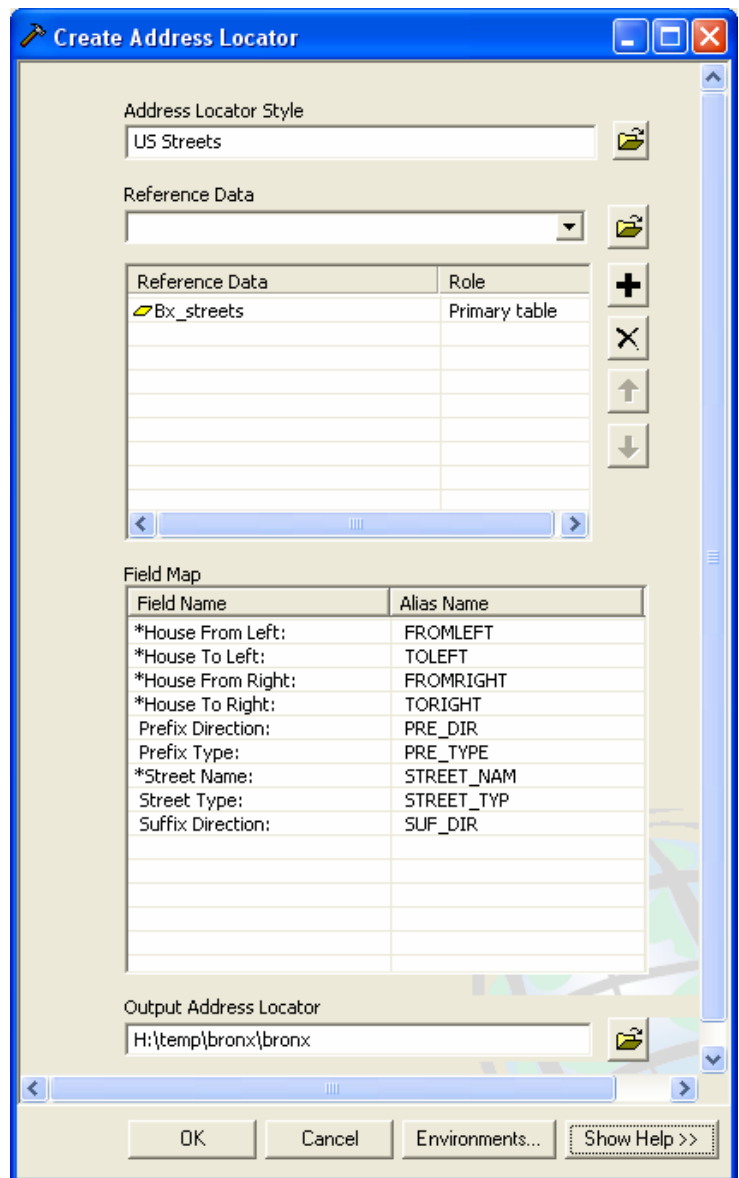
Create Address Locator

Address Locator Style

US Streets

Reference Data

| Reference Data | Role |
|---|---|
| Bx_streets | Primary table |

Field Map

| Field Name | Alias Name |
|---|---|
| *House From Left: | FROMLEFT |
| *House To Left: | TOLEFT |
| *House From Right: | FROMRIGHT |
| *House To Right: | TORIGHT |
| Prefix Direction: | PRE_DIR |
| Prefix Type: | PRE_TYPE |
| *Street Name: | STREET_NAM |
| Street Type: | STREET_TYP |
| Suffix Direction: | SUF_DIR |

Output Address Locator

H:\temp\bronx\bronx

OK Cancel Environments... Show Help >>